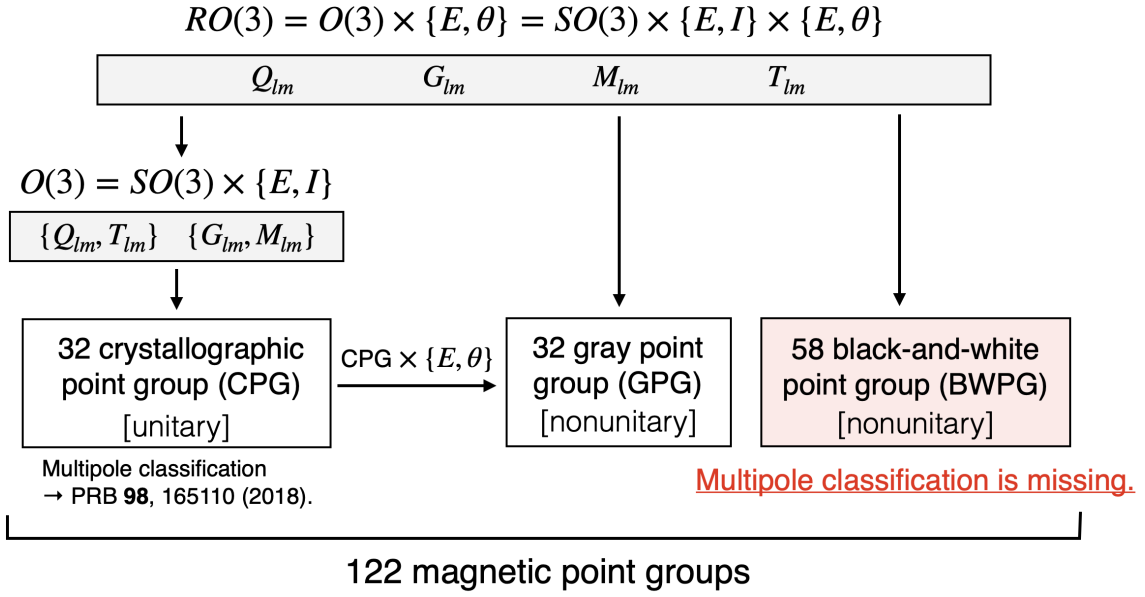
$RO(3) = O(3) \times \{E, \theta\} = SO(3) \times \{E, I\} \times \{E, \theta\}$

$Q_{lm}$ $G_{lm}$ $M_{lm}$ $T_{lm}$

$O(3) = SO(3) \times \{E, I\}$

$\{Q_{lm}, T_{lm}\}$ $\{G_{lm}, M_{lm}\}$

32 crystallographic point group (CPG) [unitary]

CPG $\times \{E, \theta\}$

32 gray point group (GPG) [nonunitary]

58 black-and-white point group (BWPG) [nonunitary]

Multipole classification → PRB **98**, 165110 (2018).

Multipole classification is missing.

122 magnetic point groups